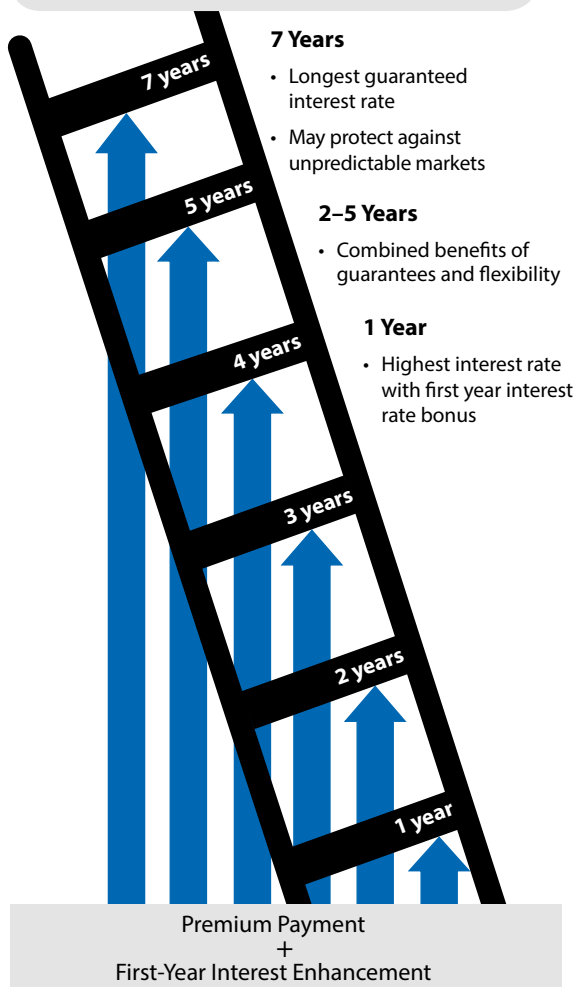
7 years

5 years

4 years

3 years

2 years

1 year

7 Years

• Longest guaranteed interest rate

• May protect against unpredictable markets

2–5 Years

• Combined benefits of guarantees and flexibility

1 Year

• Highest interest rate with first year interest rate bonus

Premium Payment
+
First-Year Interest Enhancement